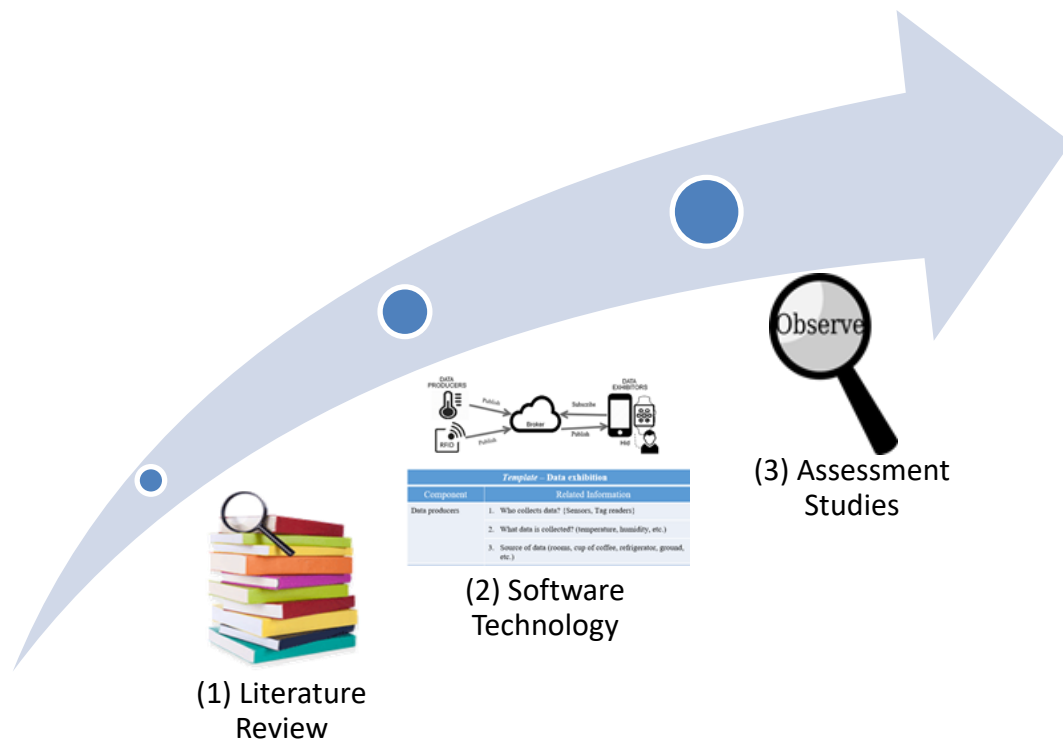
Observe

DATA PRODUCERS

Publish

RFID

Publish

Broker

Subscribe

Publish

DATA EXHIBITORS

Hid

*Template* – Data exhibition

| Component | Related Information |
|---|---|
| Data producers | 1. Who collects data? [Sensors, Tag readers] |
| | 2. What data is collected? (temperature, humidity, etc.) |
| | 3. Source of data (rooms, cup of coffee, refrigerator, ground, etc.) |

(3) Assessment Studies

(2) Software Technology

(1) Literature Review